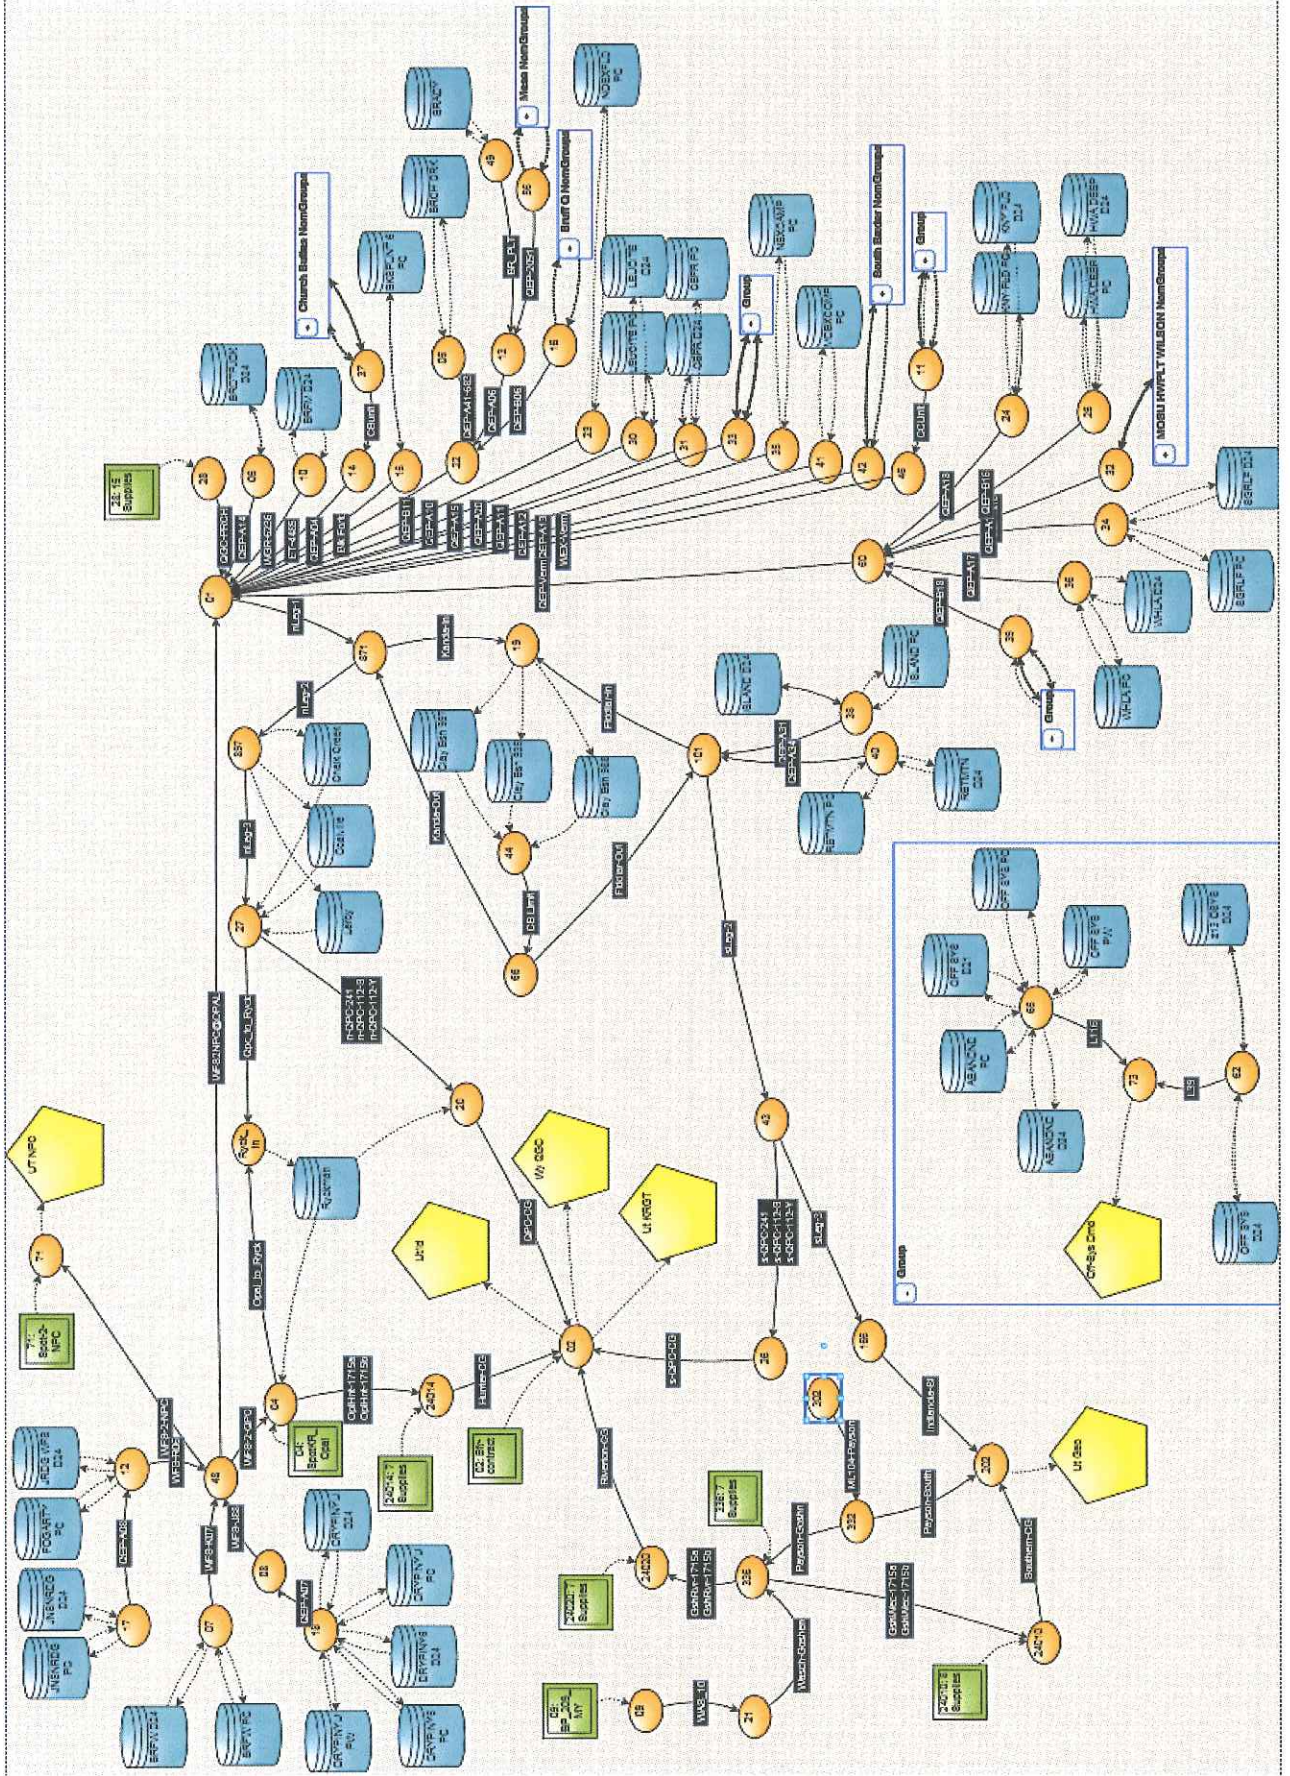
Church Buttes NonGroups
Moxa NonGroups
Bruff G NonGroups
Group
Bush Ender NonGroups
Group
MOBU HVPLT WILSON NonGroups
Group
Group
UT NPC
Spot-3-NPC
UT Gas
Ut Rind
UT KRGT
Wy QGC
Off-Sys Dmd
QEP-A14
QEP-A17
QEP-B16
Kanda-In
Kanda-Out
Fidlar-In
Fidlar-Out
Coalville
Clay Basin
nLeg-1
nLeg-2
nLeg-3
sLeg-2
sLeg-3
WFS2NPC@OPAL
WFS-2-NPC
WFS-2-QPC
WFS-U33
WFS-N27
Opal_to_Ryck
Ryck-In
Kanda-In
Hunter-CG
Riverton-CG
Wasatch-Goshen
Payson-Goshen
Payson-Birdhill
Indianola-Bl
Southern-CG
ML-104-Payson
Supplies
Goshen
Quanah
Jiffy
Crick Creek
Bridger
DCLime
CGLime
QEP-A31
QEP-A34
L116
L92
302
332
336
202